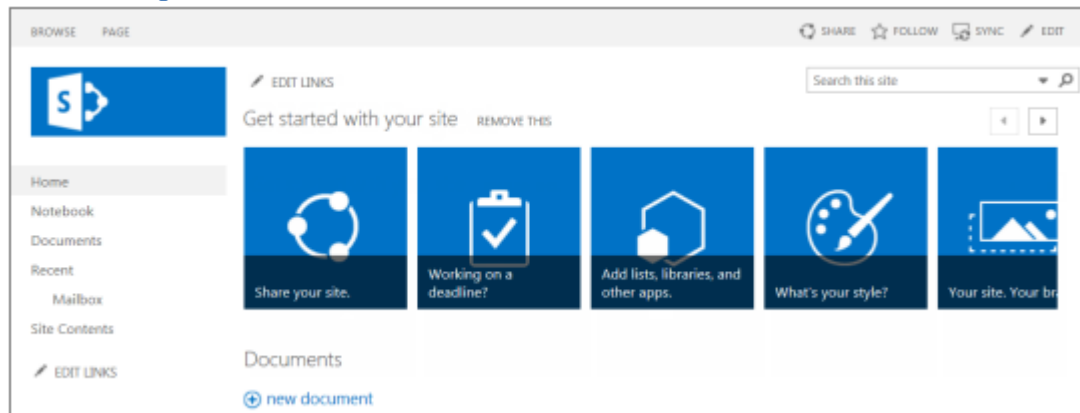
BROWSE PAGE

SHARE FOLLOW SYNC EDIT

S

EDIT LINKS

Search this site

Get started with your site REMOVE THIS

Home
Notebook
Documents
Recent
Mailbox
Site Contents

EDIT LINKS

Share your site.

Working on a deadline?

Add lists, libraries, and other apps.

What's your style?

Your site. Your br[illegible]

Documents

new document